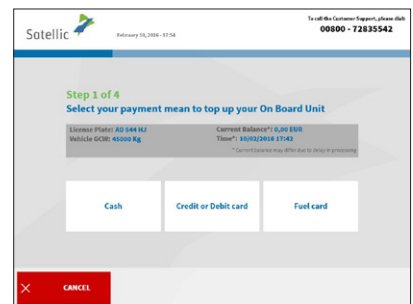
Sotellic

February 10, 2016 - 17:54

To call the Customer Support, please dial
00800 - 72835542

Step 1 of 4
Select your payment mean to top up your On Board Unit

License Plate: AD 544 HJ
Vehicle GCW: 40000 Kg

Current Balance*: 0,00 EUR
Time*: 10/02/2016 17:42

* Current balance may differ due to delay in processing

Cash

Credit or Debit card

Fuel card

CANCEL